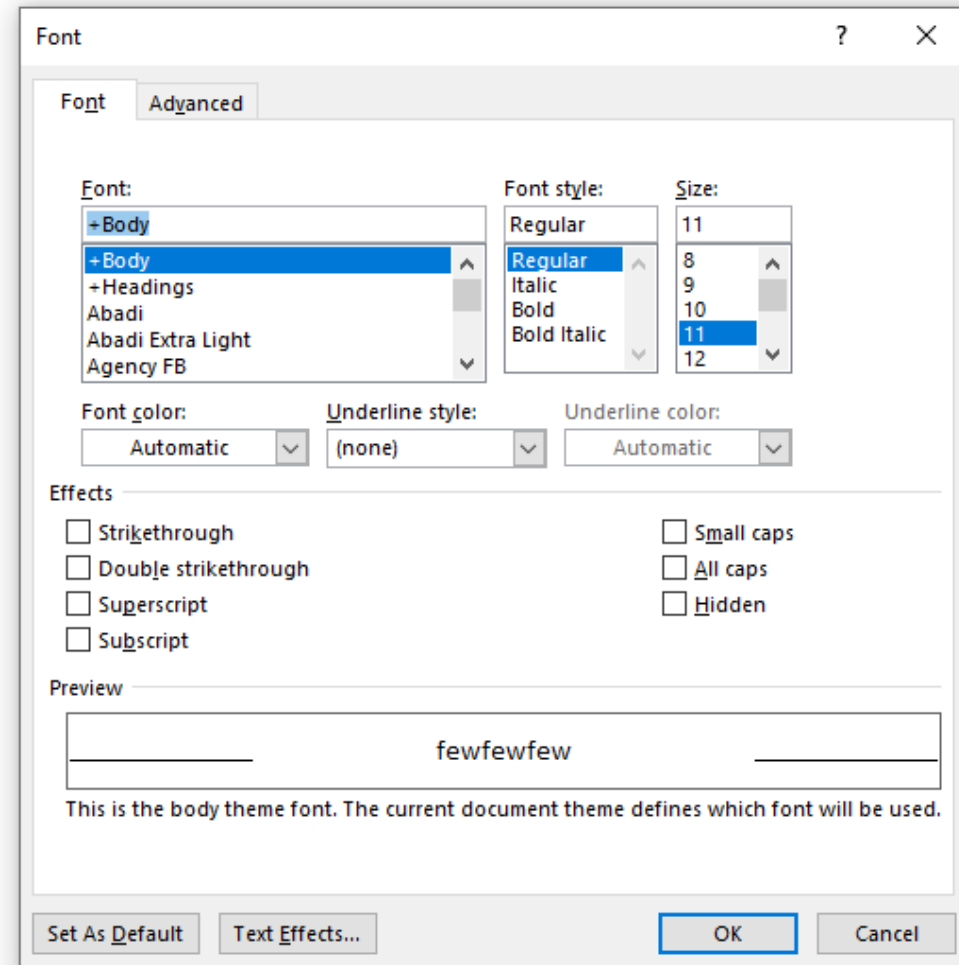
Font

?

Font

Advanced

Font:

+Body

+Body
+Headings
Abadi
Abadi Extra Light
Agency FB

Font style:

Regular

Regular
Italic
Bold
Bold Italic

Size:

11

8
9
10
11
12

Font color:

Automatic

Underline style:

(none)

Underline color:

Automatic

Effects

Strikethrough

Double strikethrough

Superscript

Subscript

Small caps

All caps

Hidden

Preview

fewfewfew

This is the body theme font. The current document theme defines which font will be used.

Set As Default

Text Effects...

OK

Cancel